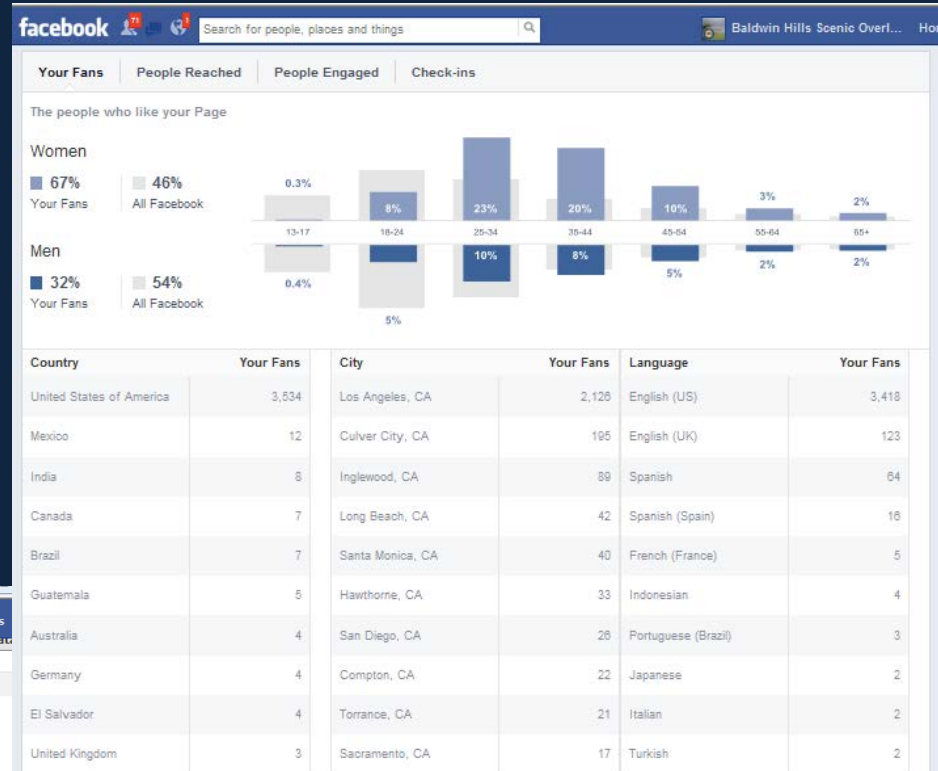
facebook 71 1 Search for people, places and things Baldwin Hills Scenic Overl... Ho

Your Fans People Reached People Engaged Check-ins

The people who like your Page

Women
67% Your Fans
46% All Facebook

Men
32% Your Fans
54% All Facebook

| | 13-17 | 18-24 | 25-34 | 35-44 | 45-54 | 55-64 | 65+ |
|---|---|---|---|---|---|---|---|
| Women | 0.3% | 8% | 23% | 20% | 10% | 3% | 2% |
| Men | 0.4% | 5% | 10% | 8% | 5% | 2% | 2% |

| Country | Your Fans |
|---|---|
| United States of America | 3,534 |
| Mexico | 12 |
| India | 8 |
| Canada | 7 |
| Brazil | 7 |
| Guatemala | 5 |
| Australia | 4 |
| Germany | 4 |
| El Salvador | 4 |
| United Kingdom | 3 |

| City | Your Fans |
|---|---|
| Los Angeles, CA | 2,126 |
| Culver City, CA | 195 |
| Inglewood, CA | 89 |
| Long Beach, CA | 42 |
| Santa Monica, CA | 40 |
| Hawthorne, CA | 33 |
| San Diego, CA | 26 |
| Compton, CA | 22 |
| Torrance, CA | 21 |
| Sacramento, CA | 17 |

| Language | Your Fans |
|---|---|
| English (US) | 3,418 |
| English (UK) | 123 |
| Spanish | 64 |
| Spanish (Spain) | 16 |
| French (France) | 5 |
| Indonesian | 4 |
| Portuguese (Brazil) | 3 |
| Japanese | 2 |
| Italian | 2 |
| Turkish | 2 |